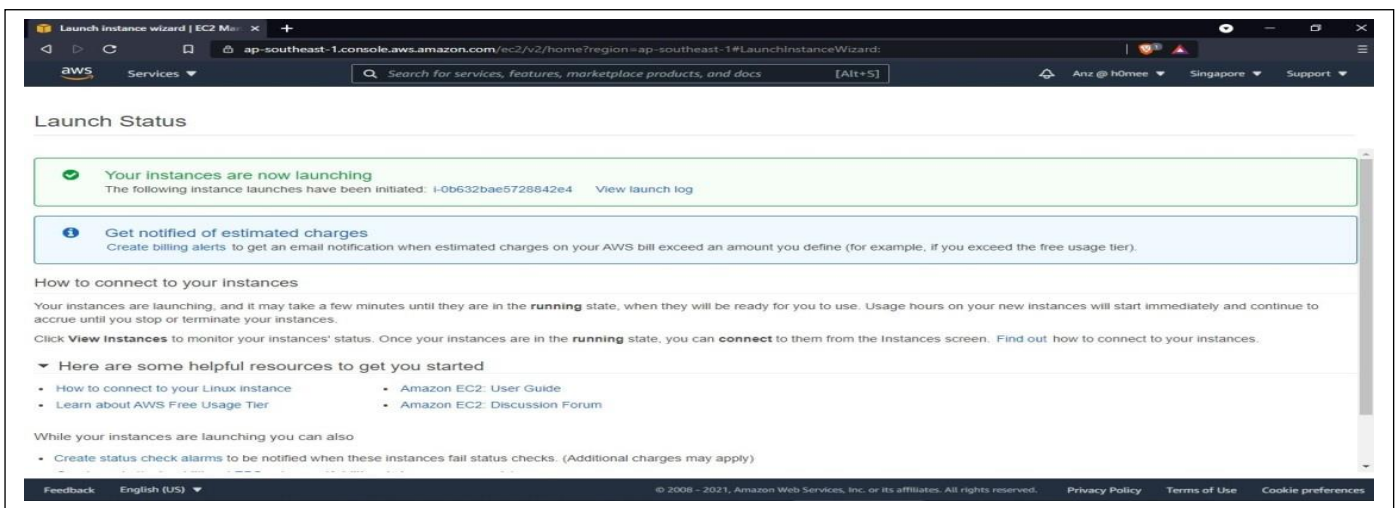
Launch instance wizard | EC2 Ma ×

ap-southeast-1.console.aws.amazon.com/ec2/v2/home?region=ap-southeast-1#LaunchInstanceWizard:

aws Services ▼ Search for services, features, marketplace products, and docs [Alt+S] Anz @ h0mee ▼ Singapore ▼ Support ▼

Launch Status

Your instances are now launching
The following instance launches have been initiated: i-0b632bae5728842e4 View launch log

Get notified of estimated charges
Create billing alerts to get an email notification when estimated charges on your AWS bill exceed an amount you define (for example, if you exceed the free usage tier).

How to connect to your instances

Your instances are launching, and it may take a few minutes until they are in the **running** state, when they will be ready for you to use. Usage hours on your new instances will start immediately and continue to accrue until you stop or terminate your instances.

Click **View Instances** to monitor your instances' status. Once your instances are in the **running** state, you can **connect** to them from the Instances screen. Find out how to connect to your instances.

▼ Here are some helpful resources to get you started

- How to connect to your Linux instance
- Learn about AWS Free Usage Tier
- Amazon EC2: User Guide
- Amazon EC2: Discussion Forum

While your instances are launching you can also

- Create status check alarms to be notified when these instances fail status checks. (Additional charges may apply)

Feedback English (US) ▼ © 2008 - 2021, Amazon Web Services, Inc. or its affiliates. All rights reserved. Privacy Policy Terms of Use Cookie preferences